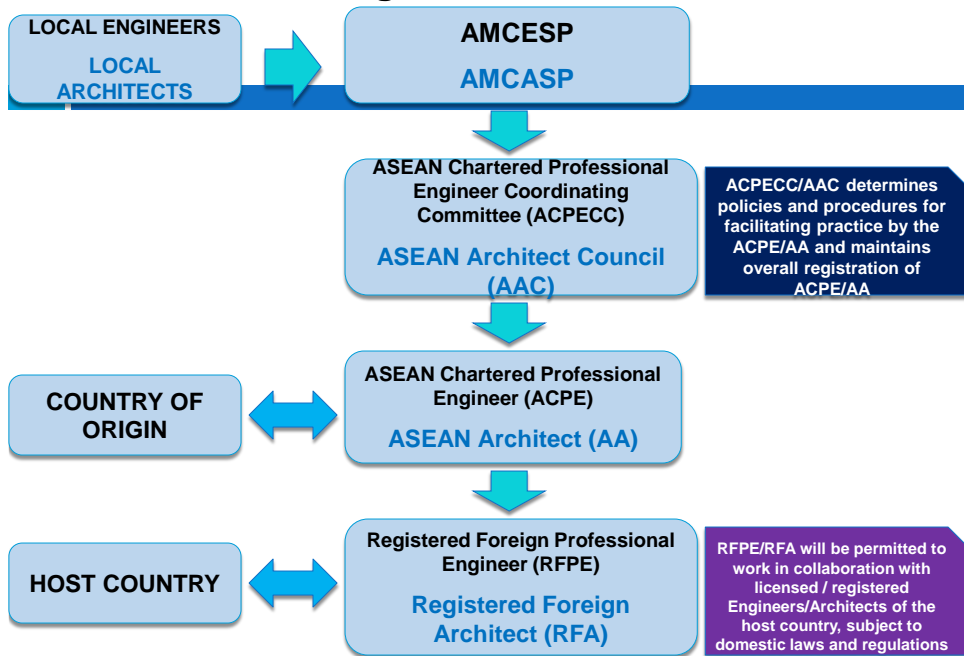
LOCAL ENGINEERS

LOCAL ARCHITECTS

AMCESP

AMCASP

ASEAN Chartered Professional Engineer Coordinating Committee (ACPECC)

ASEAN Architect Council (AAC)

ACPECC/AAC determines policies and procedures for facilitating practice by the ACPE/AA and maintains overall registration of ACPE/AA

COUNTRY OF ORIGIN

ASEAN Chartered Professional Engineer (ACPE)

ASEAN Architect (AA)

HOST COUNTRY

Registered Foreign Professional Engineer (RFPE)

Registered Foreign Architect (RFA)

RFPE/RFA will be permitted to work in collaboration with licensed / registered Engineers/Architects of the host country, subject to domestic laws and regulations